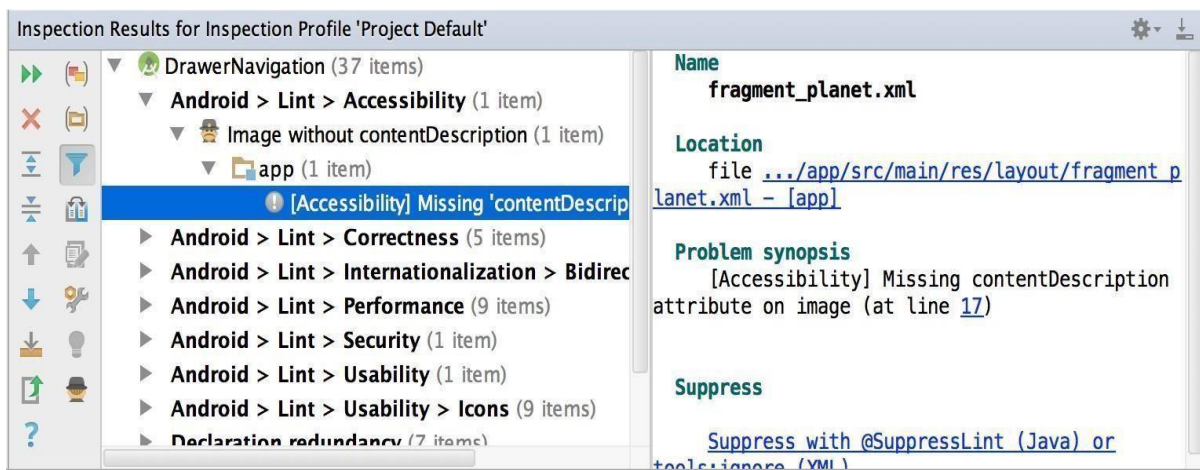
Inspection Results for Inspection Profile 'Project Default'

DrawerNavigation (37 items)
Android > Lint > Accessibility (1 item)
Image without contentDescription (1 item)
app (1 item)
[Accessibility] Missing 'contentDescrip
Android > Lint > Correctness (5 items)
Android > Lint > Internationalization > Bidirec
Android > Lint > Performance (9 items)
Android > Lint > Security (1 item)
Android > Lint > Usability (1 item)
Android > Lint > Usability > Icons (9 items)
Declaration redundancy (7 items)

Name
fragment_planet.xml

Location
file .../app/src/main/res/layout/fragment_planet.xml – [app]

Problem synopsis
[Accessibility] Missing contentDescription attribute on image (at line 17)

Suppress

Suppress with @SuppressLint (Java) or tools:ignore (XML)